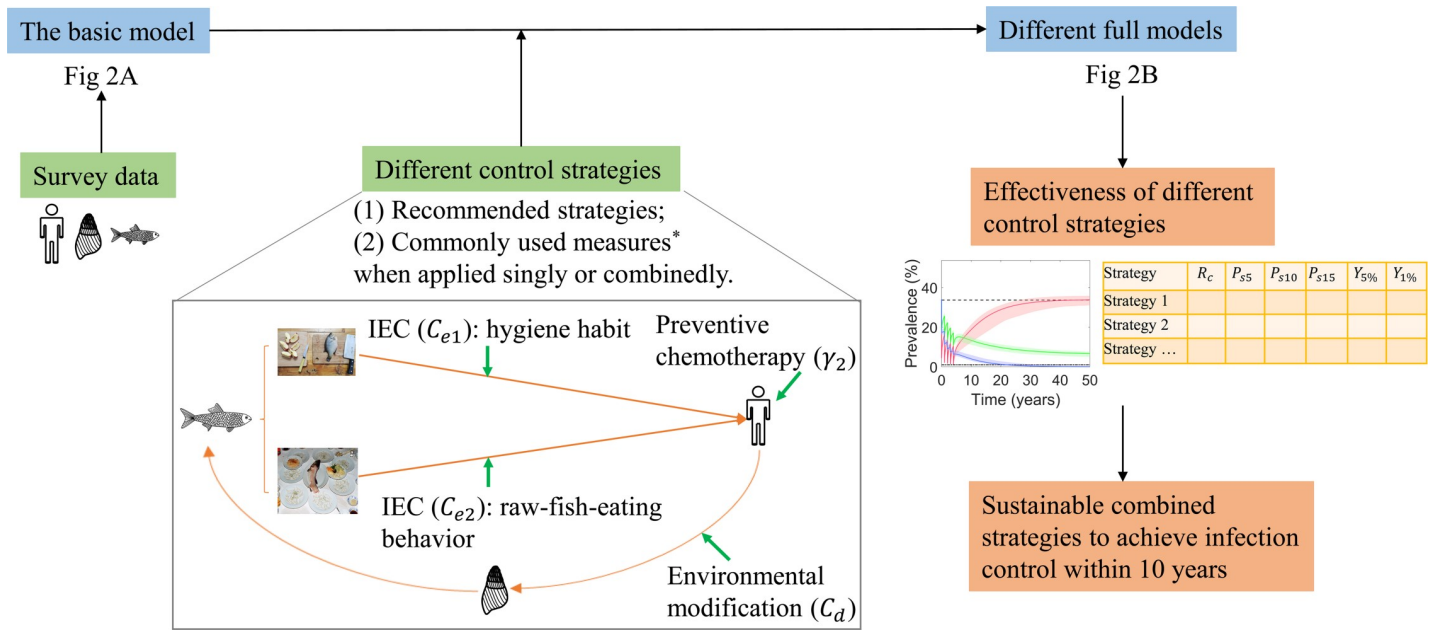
The basic model

Fig 2A

Survey data

Different control strategies

(1) Recommended strategies;
(2) Commonly used measures* when applied singly or combinedly.

IEC ($C_{e1}$): hygiene habit

Preventive chemotherapy ($\gamma_2$)

IEC ($C_{e2}$): raw-fish-eating behavior

Environmental modification ($C_d$)

Different full models

Fig 2B

Effectiveness of different control strategies

Prevalence (%)
40
20
0
0 10 20 30 40 50
Time (years)

| Strategy | $R_c$ | $P_{s5}$ | $P_{s10}$ | $P_{s15}$ | $Y_{5\%}$ | $Y_{1\%}$ |
|---|---|---|---|---|---|---|
| Strategy 1 | | | | | | |
| Strategy 2 | | | | | | |
| Strategy … | | | | | | |

Sustainable combined strategies to achieve infection control within 10 years